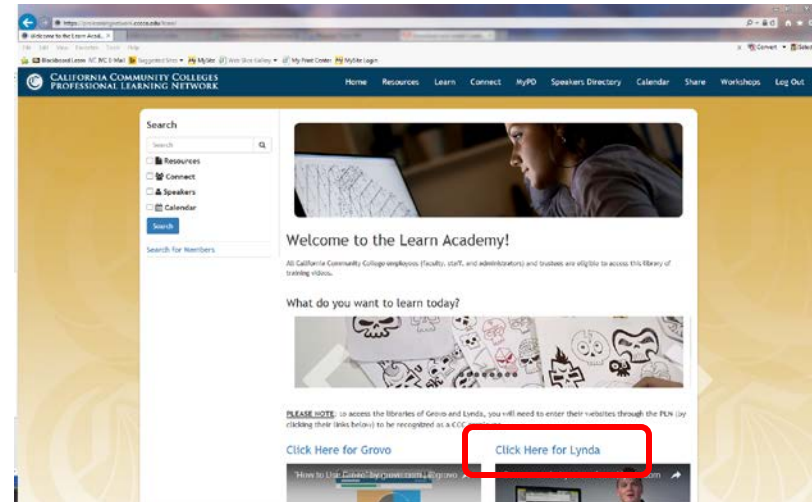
https://prolearningnetwork.cccco.edu/learn/

Welcome to the Learn Acad...

File Edit View Favorites Tools Help

Blackboard Learn MC Mail Suggested Sites MySite Web Slice Gallery My Print Center MySite Login

Convert Select

CALIFORNIA COMMUNITY COLLEGES PROFESSIONAL LEARNING NETWORK

Home Resources Learn Connect MyPD Speakers Directory Calendar Share Workshops Log Out

Search

Search

Resources

Connect

Speakers

Calendar

Search

Search for Members

Welcome to the Learn Academy!

All California Community College employees (faculty, staff, and administrators) and trustees are eligible to access this library of training videos.

What do you want to learn today?

PLEASE NOTE: to access the libraries of Grovo and Lynda, you will need to enter their websites through the PLN (by clicking their links below) to be recognized as a CCC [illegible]

Click Here for Grovo

Click Here for Lynda

How to Use Grovo by grovo.com | Grovo

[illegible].com